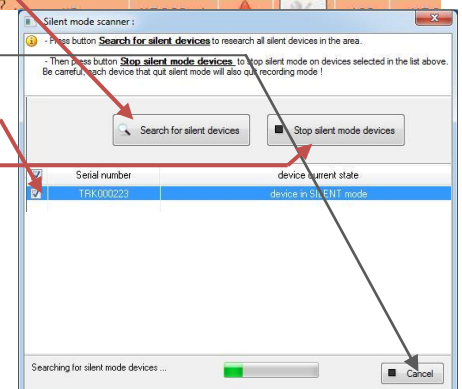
Silent mode scanner :

- Press button Search for silent devices to research all silent devices in the area.

- Then press button Stop silent mode devices to stop silent mode on devices selected in the list above. Be carefull, each device that quit silent mode will also quit recording mode !

Search for silent devices

Stop silent mode devices

| | Serial number | device current state |
|---|---|---|
| ☑ | TRK000223 | device in SILENT mode |

Searching for silent mode devices ...

Cancel